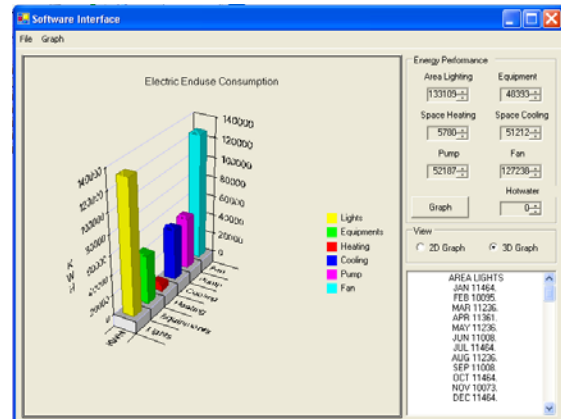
Software Interface

File Graph

Electric Enduse Consumption

140000
120000
100000
80000
60000
40000
20000
0

140000
120000
100000
80000
60000
40000
20000

K
W
H

Lights
Equipments
Heating
Cooling
Pump
Fan

Energy Performance

Area Lighting 133109
Equipment 48393
Space Heating 5780
Space Cooling 51212
Pump 52187
Fan 127238
Hotwater 0

Graph

View
2D Graph
3D Graph

AREA LIGHTS
JAN 11464.
FEB 10095.
MAR 11236.
APR 11361.
MAY 11236.
JUN 11008.
JUL 11464.
AUG 11236.
SEP 11008.
OCT 11464.
NOV 10073.
DEC 11464.